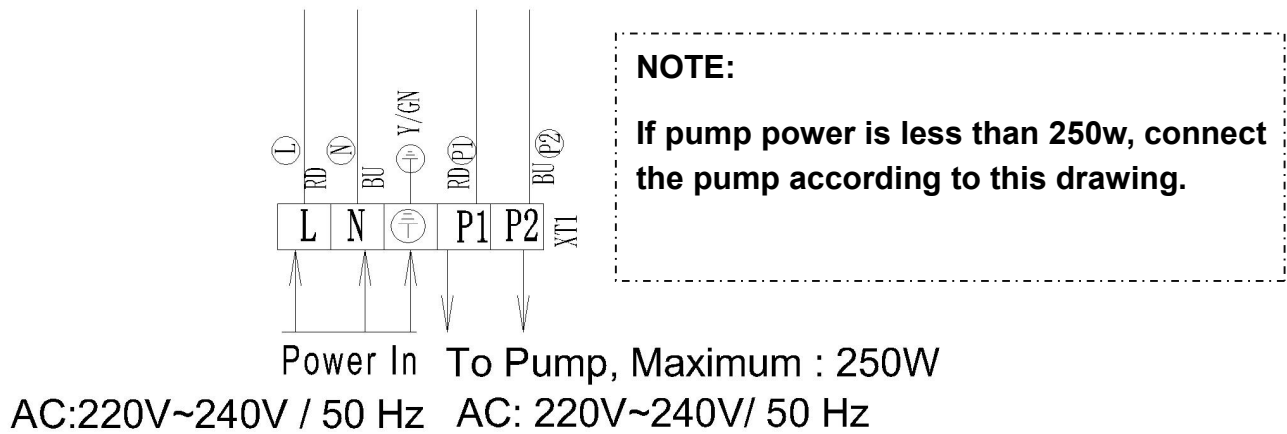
L RD N BU Y/GN RD P1 BU P2

L N P1 P2 XT1

NOTE:

If pump power is less than 250w, connect the pump according to this drawing.

Power In
AC:220V~240V / 50 Hz

To Pump, Maximum : 250W
AC: 220V~240V/ 50 Hz